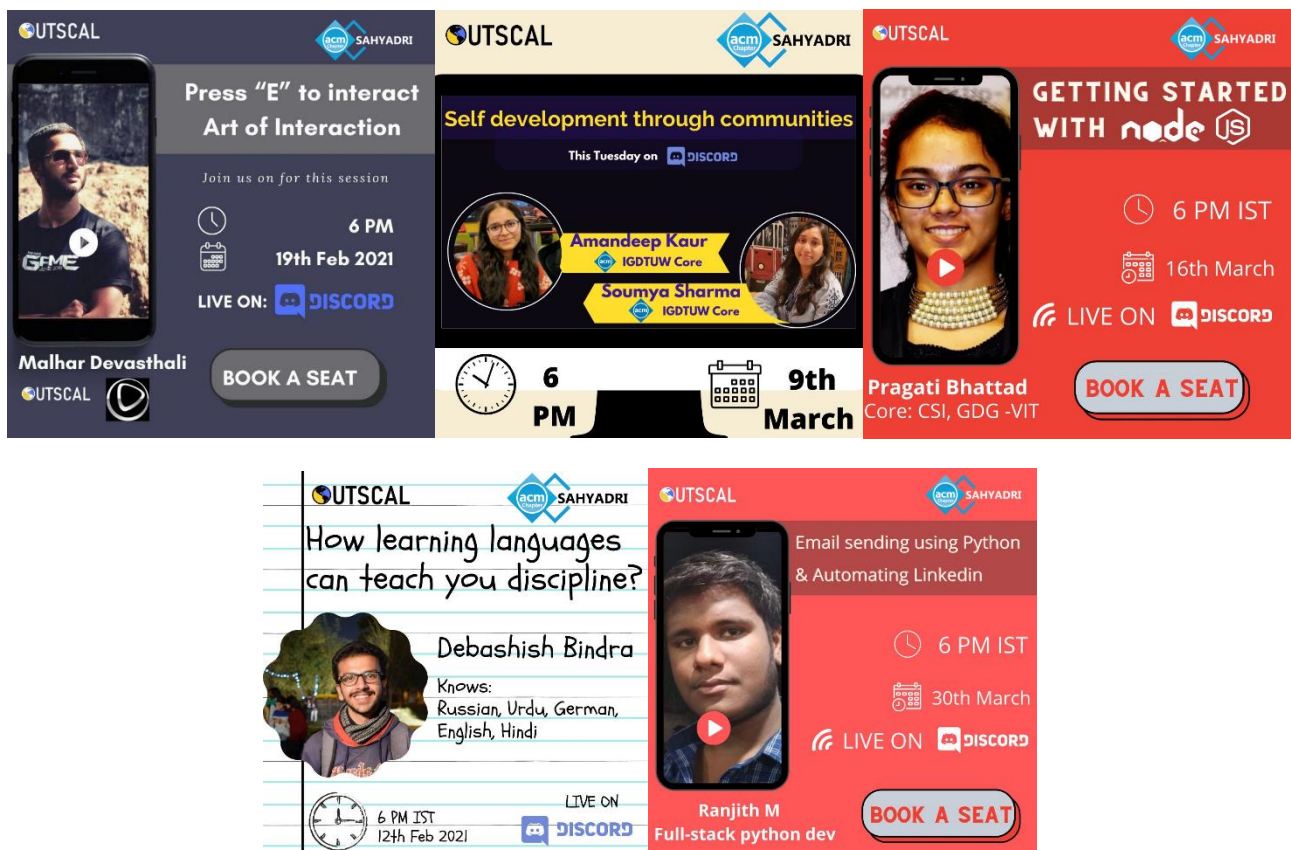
OUTSCAL

acm Chapter SAHYADRI

Press "E" to interact
Art of Interaction

Join us on for this session

6 PM
19th Feb 2021

LIVE ON: DISCORD

GAME

Malhar Devasthali

OUTSCAL

BOOK A SEAT

OUTSCAL

acm Chapter SAHYADRI

Self development through communities

This Tuesday on DISCORD

Amandeep Kaur
acm IGDTUW Core

Soumya Sharma
acm IGDTUW Core

6 PM

9th March

OUTSCAL

acm Chapter SAHYADRI

GETTING STARTED WITH node JS

6 PM IST

16th March

LIVE ON DISCORD

Pragati Bhattad
Core: CSI, GDG -VIT

BOOK A SEAT

OUTSCAL

acm Chapter SAHYADRI

How learning languages can teach you discipline?

Debashish Bindra

Knows:
Russian, Urdu, German, English, Hindi

6 PM IST
12th Feb 2021

LIVE ON
DISCORD

OUTSCAL

acm Chapter SAHYADRI

Email sending using Python & Automating Linkedin

6 PM IST

30th March

LIVE ON DISCORD

Ranjith M
Full-stack python dev

BOOK A SEAT